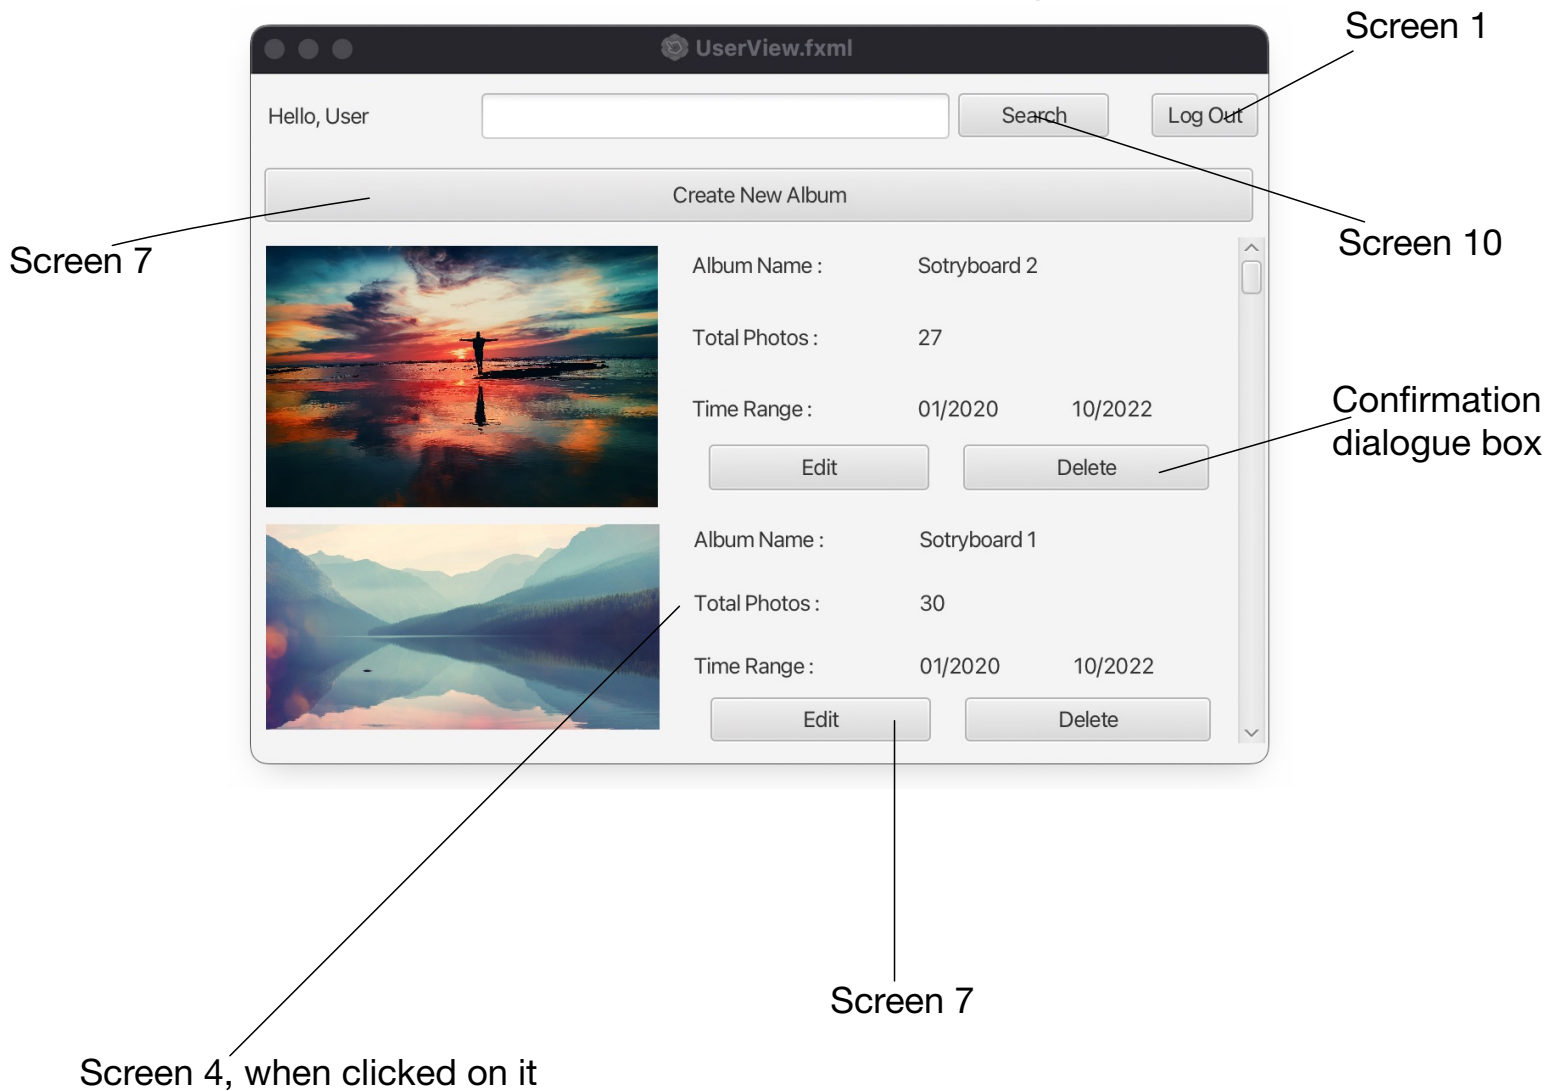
UserView.fxml

Screen 1

Hello, User

Search

Log Out

Create New Album

Screen 7

Screen 10

Album Name : Sotryboard 2

Total Photos : 27

Time Range : 01/2020 10/2022

Confirmation dialogue box

Edit

Delete

Album Name : Sotryboard 1

Total Photos : 30

Time Range : 01/2020 10/2022

Edit

Delete

Screen 7

Screen 4, when clicked on it